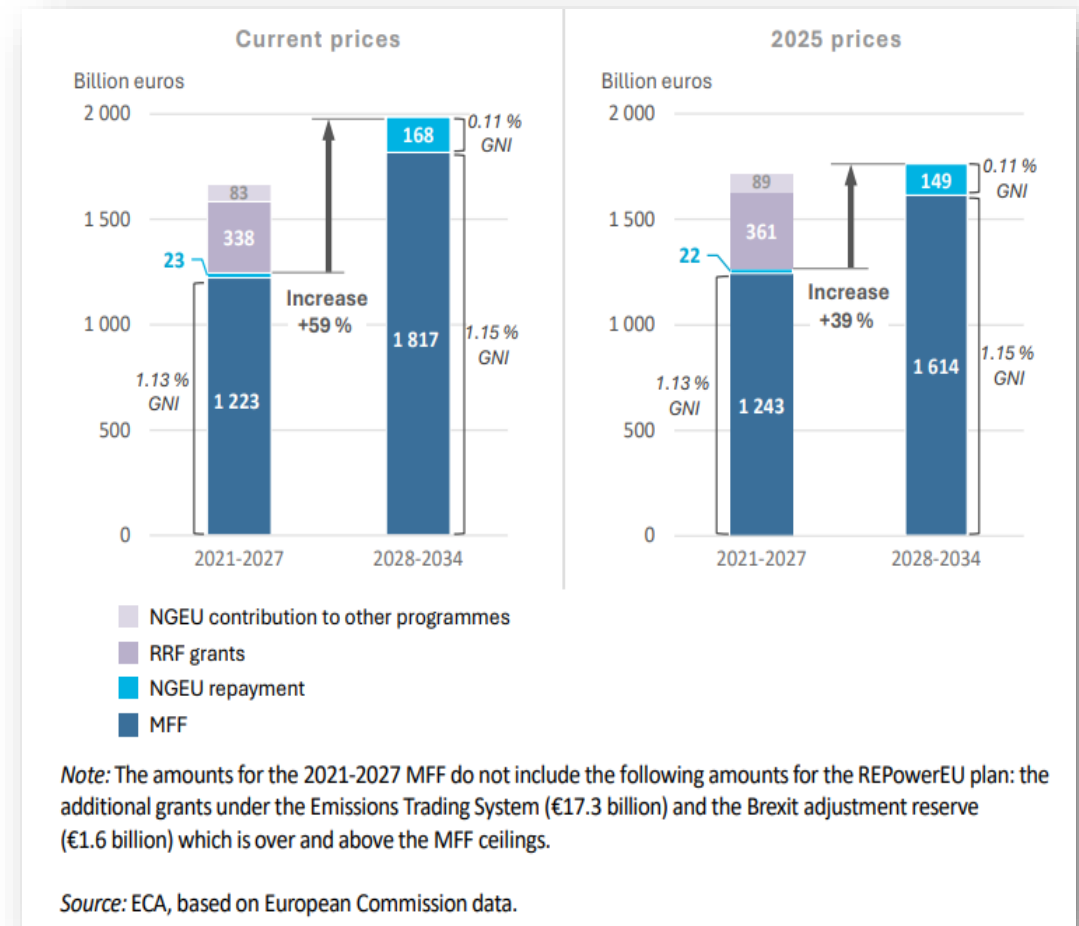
Current prices

Billion euros

2 000
1 500
1 000
500
0

83
338
23
1 223
1.13 % GNI

Increase +59 %

168
0.11 % GNI
1 817
1.15 % GNI

2021-2027
2028-2034

2025 prices

Billion euros

2 000
1 500
1 000
500
0

89
361
22
1 243
1.13 % GNI

Increase +39 %

149
0.11 % GNI
1 614
1.15 % GNI

2021-2027
2028-2034

NGEU contribution to other programmes
RRF grants
NGEU repayment
MFF

Note: The amounts for the 2021-2027 MFF do not include the following amounts for the REPowerEU plan: the additional grants under the Emissions Trading System (€17.3 billion) and the Brexit adjustment reserve (€1.6 billion) which is over and above the MFF ceilings.

Source: ECA, based on European Commission data.